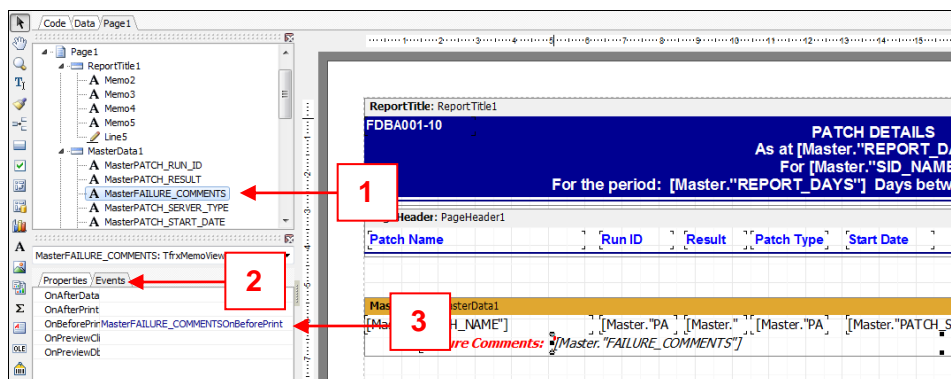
Code Data Page1

Page1
ReportTitle1
Memo2
Memo3
Memo4
Memo5
Line5
MasterData1
MasterPATCH_RUN_ID
MasterPATCH_RESULT
MasterFAILURE_COMMENTS
MasterPATCH_SERVER_TYPE
MasterPATCH_START_DATE

MasterFAILURE_COMMENTS: TfrxMemoView

Properties Events
OnAfterData
OnAfterPrint
OnBeforePrir MasterFAILURE_COMMENTSOnBeforePrint
OnPreviewCli
OnPreviewDb

1
2
3

ReportTitle: ReportTitle1
FDBA001-10
PATCH DETAILS
As at [Master."REPORT_DA
For [Master."SID_NAME
For the period: [Master."REPORT_DAYS"] Days betw

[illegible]Header: PageHeader1
Patch Name
Run ID
Result
Patch Type
Start Date

Mas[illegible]asterData1
[Master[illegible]H_NAME"]
[Master."PA
[Master."
[Master."PA
[Master."PATCH_S
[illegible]re Comments: [Master."FAILURE_COMMENTS"]